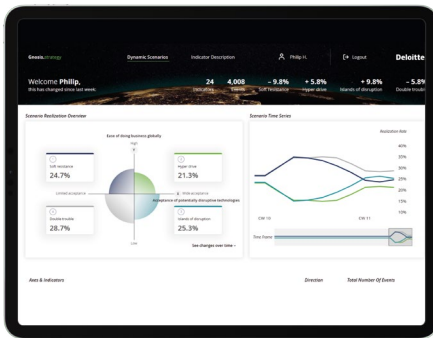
Gnosis.strategy Dynamic Scenarios Indicator Description Philip H. Logout Deloitte

Welcome Philip,
this has changed since last week.

24 Indicators
4,008 Events
– 9.8% Soft resistance
+ 5.8% Hyper drive
+ 9.8% Islands of disruption
– 5.8% Double trouble

Scenario Realization Overview

Ease of doing business globally

High

Soft resistance
24.7%

Hyper drive
21.3%

Limited acceptance

Wide acceptance

Acceptance of potentially disruptive technologies

Double trouble
28.7%

Islands of disruption
25.3%

Low

See changes over time →

Scenario Time Series

Realization date

40%
35%
30%
25%
20%
15%
10%

CW 10
CW 11

Time frame

Axes & Indicators
Direction
Total Number Of Events